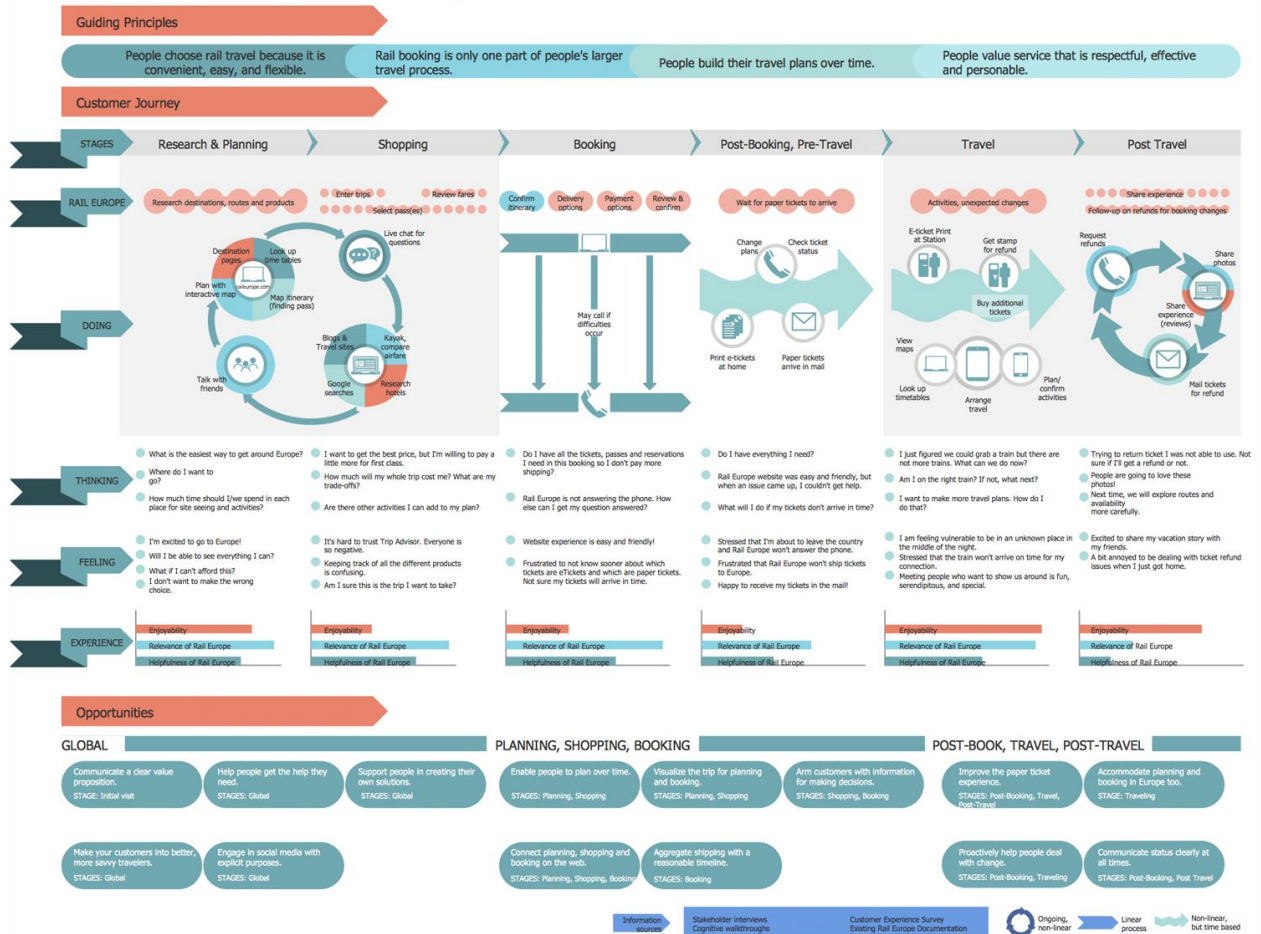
Guiding Principles

People choose rail travel because it is convenient, easy, and flexible.

Rail booking is only one part of people's larger travel process.

People build their travel plans over time.

People value service that is respectful, effective and personable.

Customer Journey

STAGES

Research & Planning

Shopping

Booking

Post-Booking, Pre-Travel

Travel

Post Travel

RAIL EUROPE

Research destinations, routes and products

Enter trips

Review fares

Select pass(es)

Confirm itinerary

Delivery options

Payment options

Review & confirm

Wait for paper tickets to arrive

Activities, unexpected changes

Share experience

Follow-up on refunds for booking changes

DOING

Destination pages

Look up time tables

Plan with interactive map

raileurope.com

Map itinerary (finding pass)

Live chat for questions

Talk with friends

Blogs & Travel sites

Kayak, compare airfare

Google searches

Research hotels

May call if difficulties occur

Change plans

Check ticket status

Print e-tickets at home

Paper tickets arrive in mail

E-ticket Print at Station

Get stamp for refund

Buy additional tickets

View maps

Look up timetables

Arrange travel

Plan/ confirm activities

Request refunds

Share photos

Share experience (reviews)

Mail tickets for refund

THINKING

What is the easiest way to get around Europe?

Where do I want to go?

How much time should I/we spend in each place for site seeing and activities?

I want to get the best price, but I'm willing to pay a little more for first class.

How much will my whole trip cost me? What are my trade-offs?

Are there other activities I can add to my plan?

Do I have all the tickets, passes and reservations I need in this booking so I don't pay more shipping?

Rail Europe is not answering the phone. How else can I get my question answered?

Do I have everything I need?

Rail Europe website was easy and friendly, but when an issue came up, I couldn't get help.

What will I do if my tickets don't arrive in time?

I just figured we could grab a train but there are not more trains. What can we do now?

Am I on the right train? If not, what next?

I want to make more travel plans. How do I do that?

Trying to return ticket I was not able to use. Not sure if I'll get a refund or not.

People are going to love these photos!

Next time, we will explore routes and availability more carefully.

FEELING

I'm excited to go to Europe!

Will I be able to see everything I can?

What if I can't afford this?

I don't want to make the wrong choice.

It's hard to trust Trip Advisor. Everyone is so negative.

Keeping track of all the different products is confusing.

Am I sure this is the trip I want to take?

Website experience is easy and friendly!

Frustrated to not know sooner about which tickets are eTickets and which are paper tickets. Not sure my tickets will arrive in time.

Stressed that I'm about to leave the country and Rail Europe won't answer the phone.

Frustrated that Rail Europe won't ship tickets to Europe.

Happy to receive my tickets in the mail!

I am feeling vulnerable to be in an unknown place in the middle of the night.

Stressed that the train won't arrive on time for my connection.

Meeting people who want to show us around is fun, serendipitous, and special.

Excited to share my vacation story with my friends.

A bit annoyed to be dealing with ticket refund issues when I just got home.

EXPERIENCE

Enjoyability
Relevance of Rail Europe
Helpfulness of Rail Europe

Enjoyability
Relevance of Rail Europe
Helpfulness of Rail Europe

Enjoyability
Relevance of Rail Europe
Helpfulness of Rail Europe

Enjoyability
Relevance of Rail Europe
Helpfulness of Rail Europe

Enjoyability
Relevance of Rail Europe
Helpfulness of Rail Europe

Enjoyability
Relevance of Rail Europe
Helpfulness of Rail Europe

Opportunities

GLOBAL

PLANNING, SHOPPING, BOOKING

POST-BOOK, TRAVEL, POST-TRAVEL

Communicate a clear value proposition.
STAGE: Initial visit

Help people get the help they need.
STAGES: Global

Support people in creating their own solutions.
STAGES: Global

Enable people to plan over time.
STAGES: Planning, Shopping

Visualize the trip for planning and booking.
STAGES: Planning, Shopping

Arm customers with information for making decisions.
STAGES: Shopping, Booking

Improve the paper ticket experience.
STAGES: Post-Booking, Travel, Post-Travel

Accommodate planning and booking in Europe too.
STAGE: Traveling

Make your customers into better, more savvy travelers.
STAGES: Global

Engage in social media with explicit purposes.
STAGES: Global

Connect planning, shopping and booking on the web.
STAGES: Planning, Shopping, Booking

Aggregate shipping with a reasonable timeline.
STAGES: Booking

Proactively help people deal with change.
STAGES: Post-Booking, Traveling

Communicate status clearly at all times.
STAGES: Post-Booking, Post Travel

Information sources

Stakeholder interviews
Cognitive walkthroughs

Customer Experience Survey
Existing Rail Europe Documentation

Ongoing, non-linear

Linear process

Non-linear, but time based